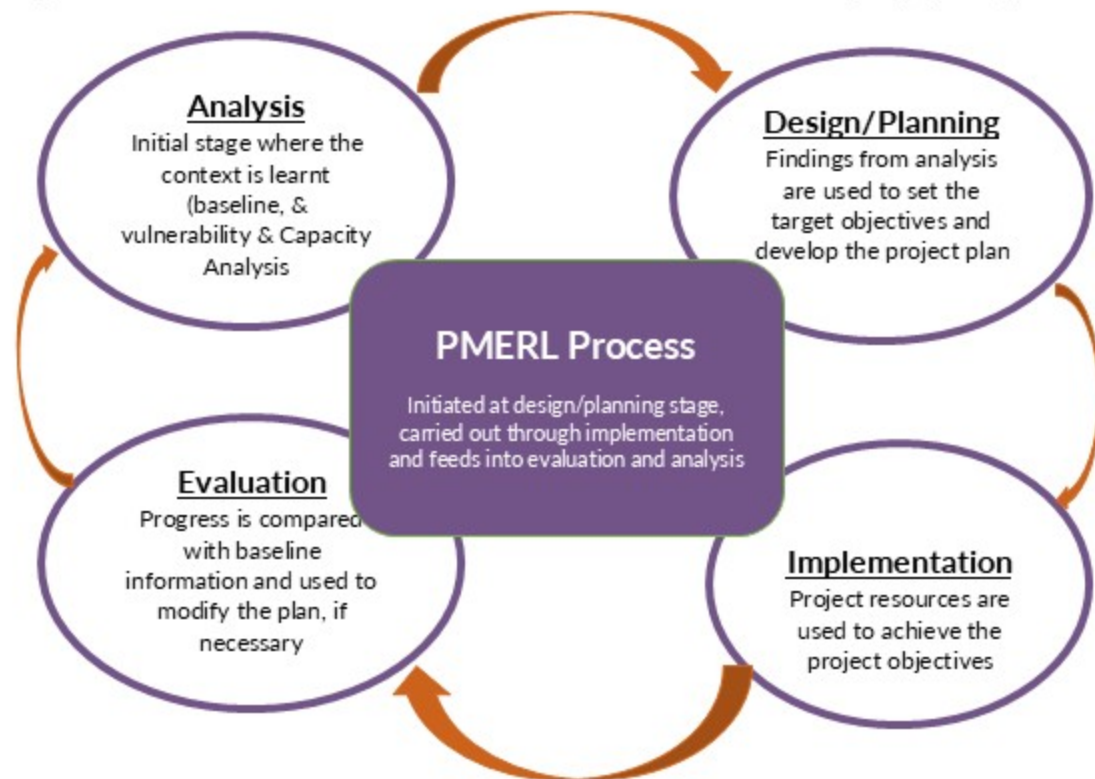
Analysis
Initial stage where the context is learnt (baseline, & vulnerability & Capacity Analysis

Design/Planning
Findings from analysis are used to set the target objectives and develop the project plan

PMERL Process

Initiated at design/planning stage, carried out through implementation and feeds into evaluation and analysis

Evaluation
Progress is compared with baseline information and used to modify the plan, if necessary

Implementation
Project resources are used to achieve the project objectives